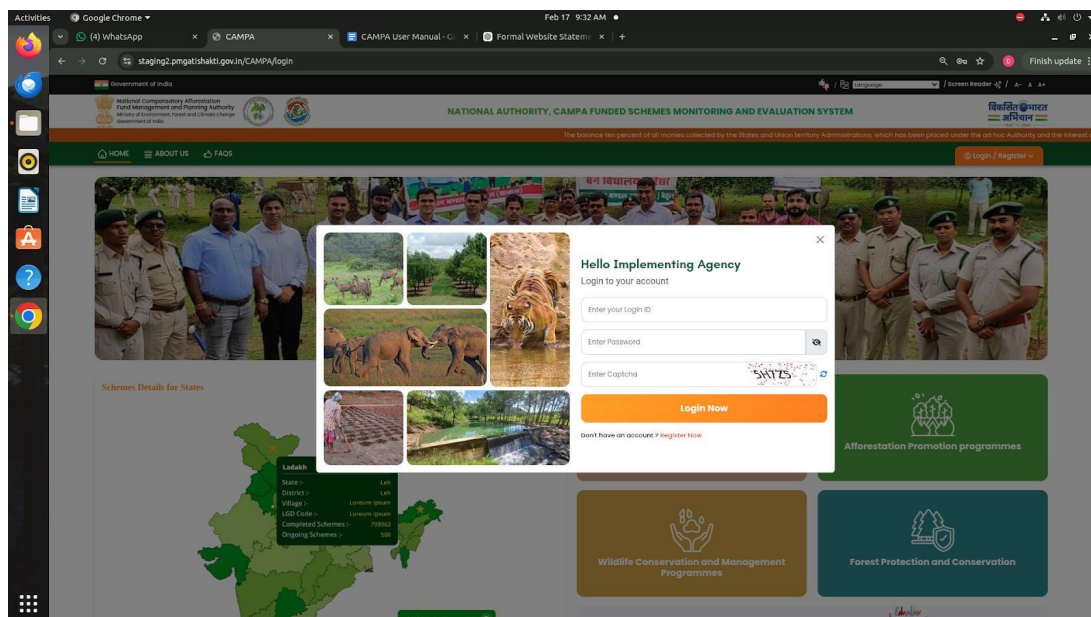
Activities Google Chrome ▾ Feb 17 9:32 AM ●

(4) WhatsApp × CAMPA × CAMPA User Manual - G × Formal Website Stateme × +

staging2.pmgatishakti.gov.in/CAMPA/login

Finish update

Government of India

Language / Screen Reader / A- A A+

National Compensatory Afforestation Fund Management and Planning Authority
Ministry of Environment, Forest and Climate Change
Government of India

NATIONAL AUTHORITY, CAMPA FUNDED SCHEMES MONITORING AND EVALUATION SYSTEM

विकसित भारत अभियान

The balance ten percent of all monies collected by the States and Union territory Administrations, which has been placed under the ad hoc Authority and the interest a

HOME ABOUT US FAQS

Login / Register

Hello Implementing Agency
Login to your account

Enter your Login ID

Enter Password

Enter Captcha

SHTZS

Login Now

Don't have an account ? Register Now

Schemes Details for States

Ladakh
State :- Leh
District :- Leh
Village :- Loreum Ipsum
LGD Code :- Loreum Ipsum
Completed Schemes :- 798963
Ongoing Schemes :- 596

Afforestation Promotion programmes

Wildlife Conservation and Management Programmes

Forest Protection and Conservation